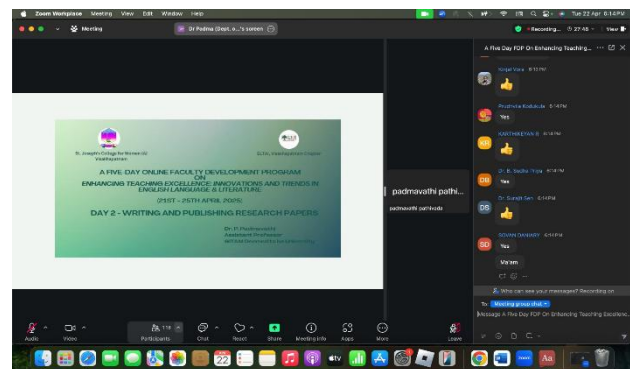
Zoom Workplace Meeting View Edit Window Help

Tue 22 Apr 6:14 PM

Meeting

Dr Padma (Sept. o...'s screen

Recording... 27:48 View

St. Joseph's College for Women (A) Visakhapatnam

ELTAI, Visakhapatnam Chapter

A FIVE-DAY ONLINE FACULTY DEVELOPMENT PROGRAM ON ENHANCING TEACHING EXCELLENCE: INNOVATIONS AND TRENDS IN ENGLISH LANGUAGE & LITERATURE

(21ST - 25TH APRIL 2025)

DAY 2 - WRITING AND PUBLISHING RESEARCH PAPERS

Dr. P. Padmavathi
Assistant Professor
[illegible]

padmavathi pathi...

padmavathi pathivada

A Five Day FDP On Enhancing Teaching...

Kinjal Vora 6:13 PM

Prudhvila Kodukula 6:14 PM
Yes

KARTHIKEYAN B 6:14 PM

Dr. B. Sudha Rani 6:14 PM
Yes

Dr. Surajit Sen 6:14 PM

SOVAN GHANTY 6:14 PM
Yes

Ma'am

Who can see your messages? Recording on

To: Meeting group chat

Message A Five Day FDP On Enhancing Teaching Excellenc...

Audio Video 118 Participants Chat React Share Meeting info Apps More Leave

22